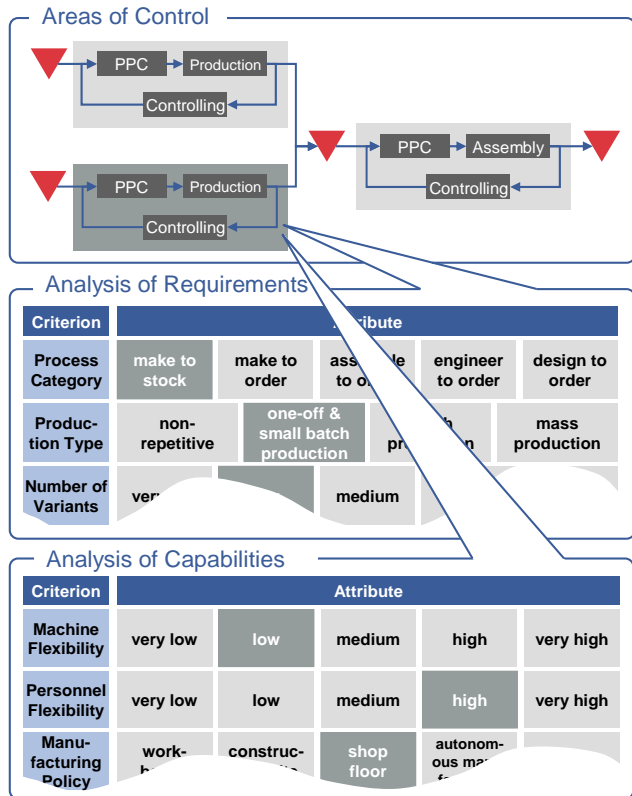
Areas of Control

PPC
Production
Controlling

PPC
Production
Controlling

PPC
Assembly
Controlling

Analysis of Requirements

| Criterion | Attribute | | | | |
|---|---|---|---|---|---|
| Process Category | make to stock | make to order | ass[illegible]le to o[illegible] | engineer to order | design to order |
| Production Type | non-repetitive | one-off & small batch production | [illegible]h pr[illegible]n | mass production | |
| Number of Variants | ver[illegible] | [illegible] | medium | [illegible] | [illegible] |

Analysis of Capabilities

| Criterion | Attribute | | | | |
|---|---|---|---|---|---|
| Machine Flexibility | very low | low | medium | high | very high |
| Personnel Flexibility | very low | low | medium | high | very high |
| Manufacturing Policy | work-b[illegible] | construc-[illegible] | shop floor | autonomous ma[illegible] f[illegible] | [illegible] |